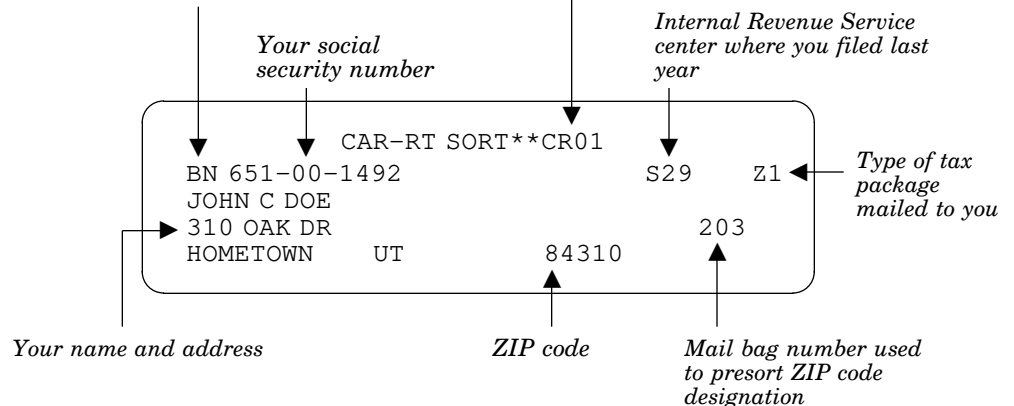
Your social security number

Internal Revenue Service center where you filed last year

CAR-RT SORT**CR01
BN 651-00-1492 S29 Z1
JOHN C DOE
310 OAK DR 203
HOMETOWN UT 84310

Type of tax package mailed to you

Your name and address

ZIP code

Mail bag number used to presort ZIP code designation